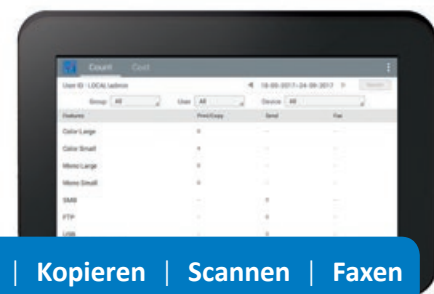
Count Cost

User ID : LOCAL\admin

18-05-2017~24-05-2017

Group All User All Device All

| Features | Print/Copy | Send | Fax |
|---|---|---|---|
| Color Large | 0 | - | - |
| Color Small | 4 | - | - |
| Mono Large | 0 | - | - |
| Mono Small | 0 | - | - |
| SMB | - | 0 | - |
| FTP | - | 0 | - |
| USB | - | 0 | - |

| Kopieren | Scannen | Faxen